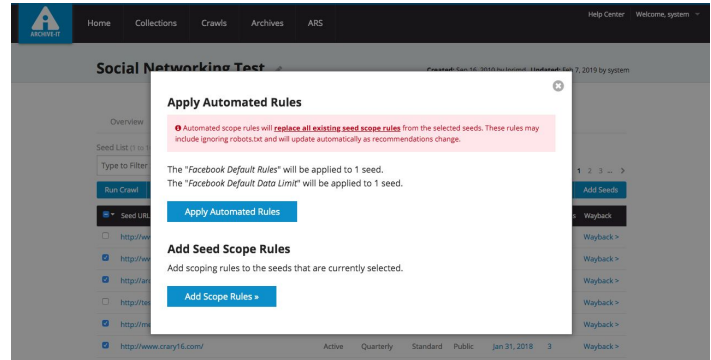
ARCHIVE-IT

Home Collections Crawls Archives ARS

Help Center Welcome, system

Social Networking Test

Created: Sep 16, 2010 by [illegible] Updated: Feb 7, 2019 by system

Overview

Seed List

Type to Filter

Run Crawl

Add Seeds

1 2 3 ... >

Seed URL

Wayback

http://w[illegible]

http://w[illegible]

http://ar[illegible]

http://te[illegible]

http://m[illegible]

http://www.crary16.com/ Active Quarterly Standard Public Jan 31, 2018 3 Wayback >

Wayback >

Wayback >

Wayback >

Wayback >

Wayback >

Apply Automated Rules

Automated scope rules will replace all existing seed scope rules from the selected seeds. These rules may include ignoring robots.txt and will update automatically as recommendations change.

The "Facebook Default Rules" will be applied to 1 seed.
The "Facebook Default Data Limit" will be applied to 1 seed.

Apply Automated Rules

Add Seed Scope Rules

Add scoping rules to the seeds that are currently selected.

Add Scope Rules »